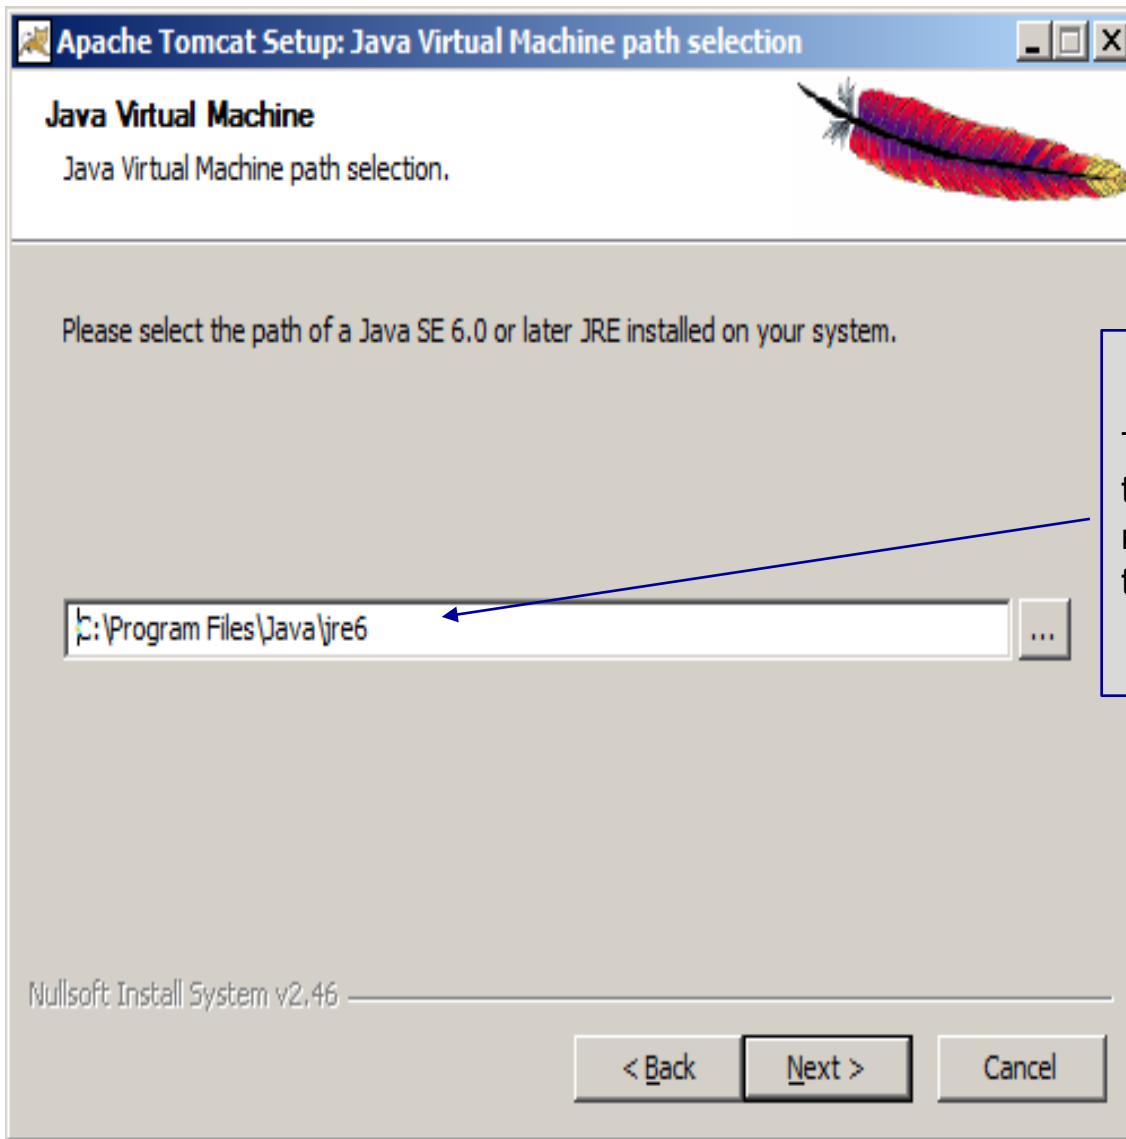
Apache Tomcat Setup: Java Virtual Machine path selection

Java Virtual Machine

Java Virtual Machine path selection.

Please select the path of a Java SE 6.0 or later JRE installed on your system.

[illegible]

C:\Program Files\Java\jre6

...

Nullsoft Install System v2.46

< Back

Next >

Cancel